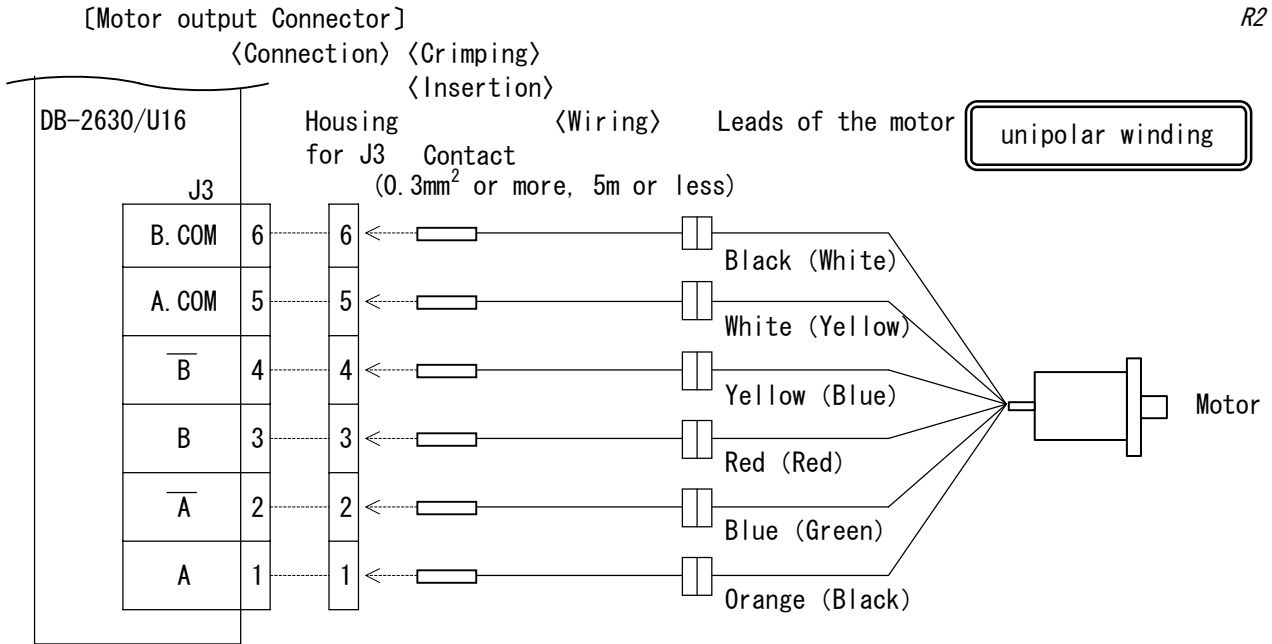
〔Motor output Connector〕

R2

〈Connection〉 〈Crimping〉

〈Insertion〉

DB-2630/U16

Housing for J3

Contact

〈Wiring〉

Leads of the motor

unipolar winding

(0.3mm$^2$ or more, 5m or less)

J3

| B.COM | 6 | 6 |
|---|---|---|
| A.COM | 5 | 5 |
| $\overline{B}$ | 4 | 4 |
| B | 3 | 3 |
| $\overline{A}$ | 2 | 2 |
| A | 1 | 1 |

Black (White)

White (Yellow)

Yellow (Blue)

Red (Red)

Blue (Green)

Orange (Black)

Motor